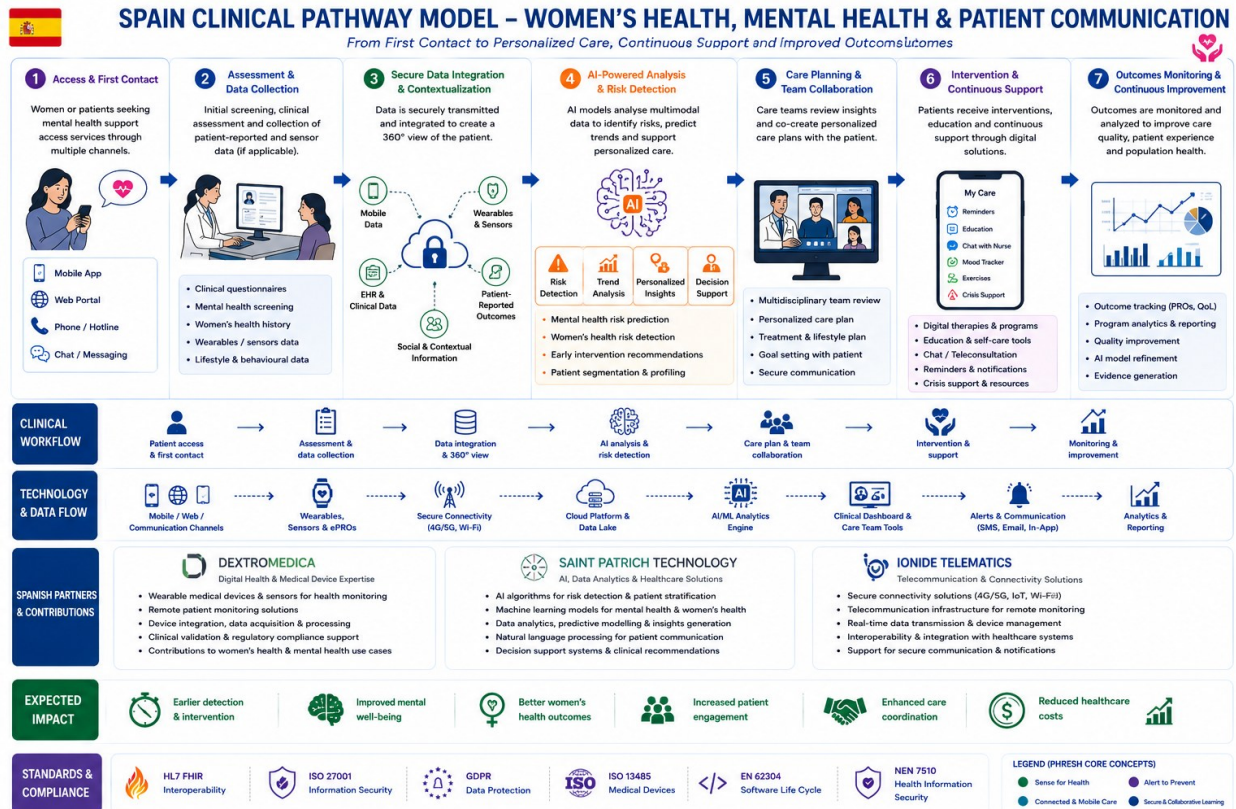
SPAIN CLINICAL PATHWAY MODEL – WOMEN'S HEALTH, MENTAL HEALTH & PATIENT COMMUNICATION

From First Contact to Personalized Care, Continuous Support and Improved Outcomsutcomes

1 Access & First Contact

Women or patients seeking mental health support access services through multiple channels.

Mobile App
Web Portal
Phone / Hotline
Chat / Messaging

2 Assessment & Data Collection

Initial screening, clinical assessment and collection of patient-reported and sensor data (if applicable).

• Clinical questionnaires
• Mental health screening
• Women's health history
• Wearables / sensors data
• Lifestyle & behavioural data

3 Secure Data Integration & Contextualization

Data is securely transmitted and integrated to create a 360° view of the patient.

Mobile Data
Wearables & Sensors
EHR & Clinical Data
Patient-Reported Outcomes
Social & Contextual Information

4 AI-Powered Analysis & Risk Detection

AI models analyse multimodal data to identify risks, predict trends and support personalized care.

AI

Risk Detection
Trend Analysis
Personalized Insights
Decision Support

• Mental health risk prediction
• Women's health risk detection
• Early intervention recommendations
• Patient segmentation & profiling

5 Care Planning & Team Collaboration

Care teams review insights and co-create personalized care plans with the patient.

• Multidisciplinary team review
• Personalized care plan
• Treatment & lifestyle plan
• Goal setting with patient
• Secure communication

6 Intervention & Continuous Support

Patients receive interventions, education and continuous support through digital solutions.

My Care
Reminders
Education
Chat with Nurse
Mood Tracker
Exercises
Crisis Support

• Digital therapies & programs
• Education & self-care tools
• Chat / Teleconsultation
• Reminders & notifications
• Crisis support & resources

7 Outcomes Monitoring & Continuous Improvement

Outcomes are monitored and analyzed to improve care quality, patient experience and population health.

• Outcome tracking (PROs, QoL)
• Program analytics & reporting
• Quality improvement
• AI model refinement
• Evidence generation

CLINICAL WORKFLOW

Patient access & first contact
Assessment & data collection
Data integration & 360° view
AI analysis & risk detection
Care plan & team collaboration
Intervention & support
Monitoring & improvement

TECHNOLOGY & DATA FLOW

Mobile / Web / Communication Channels
Wearables, Sensors & ePROs
Secure Connectivity (4G/5G, Wi-Fi)
Cloud Platform & Data Lake
AI/ML Analytics Engine
Clinical Dashboard & Care Team Tools
Alerts & Communication (SMS, Email, In-App)
Analytics & Reporting

SPANISH PARTNERS & CONTRIBUTIONS

DEXTROMEDICA
Digital Health & Medical Device Expertise
• Wearable medical devices & sensors for health monitoring
• Remote patient monitoring solutions
• Device integration, data acquisition & processing
• Clinical validation & regulatory compliance support
• Contributions to women's health & mental health use cases

SAINT PATRICH TECHNOLOGY
AI, Data Analytics & Healthcare Solutions
• AI algorithms for risk detection & patient stratification
• Machine learning models for mental health & women's health
• Data analytics, predictive modelling & insights generation
• Natural language processing for patient communication
• Decision support systems & clinical recommendations

IONIDE TELEMATICS
Telecommunication & Connectivity Solutions
• Secure connectivity solutions (4G/5G, IoT, Wi-Fi)
• Telecommunication infrastructure for remote monitoring
• Real-time data transmission & device management
• Interoperability & integration with healthcare systems
• Support for secure communication & notifications

EXPECTED IMPACT

Earlier detection & intervention
Improved mental well-being
Better women's health outcomes
Increased patient engagement
Enhanced care coordination
Reduced healthcare costs

STANDARDS & COMPLIANCE

HL7 FHIR Interoperability
ISO 27001 Information Security
GDPR Data Protection
ISO 13485 Medical Devices
EN 62304 Software Life Cycle
NEN 7510 Health Information Security

LEGEND (PHRESH CORE CONCEPTS)
Sense for Health
Alert to Prevent
Connected & Mobile Care
Secure & Collaborative Learning